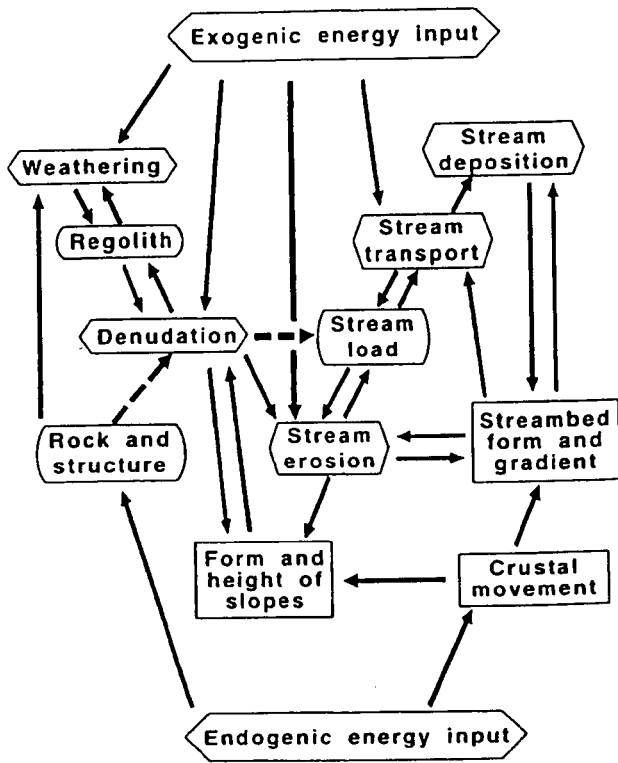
Exogenic energy input

Weathering

Stream deposition

Regolith

Stream transport

Denudation

Stream load

Rock and structure

Stream erosion

Streambed form and gradient

Form and height of slopes

Crustal movement

Endogenic energy input